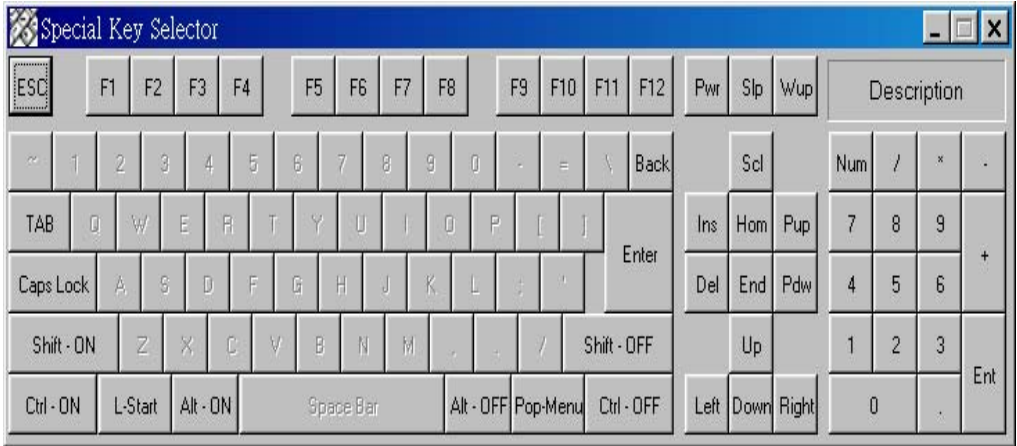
Special Key Selector

ESC F1 F2 F3 F4 F5 F6 F7 F8 F9 F10 F11 F12 Pwr Slp Wup Description

~ 1 2 3 4 5 6 7 8 9 0 - = \ Back Scl Num / * -

TAB Q W E R T Y U I O P [ ] Enter Ins Hom Pup 7 8 9 +

Caps Lock A S D F G H J K L ; ' Del End Pdw 4 5 6

Shift - ON Z X C V B N M , . / Shift - OFF Up 1 2 3 Ent

Ctrl - ON L-Start Alt - ON Space Bar Alt - OFF Pop-Menu Ctrl - OFF Left Down Right 0 .